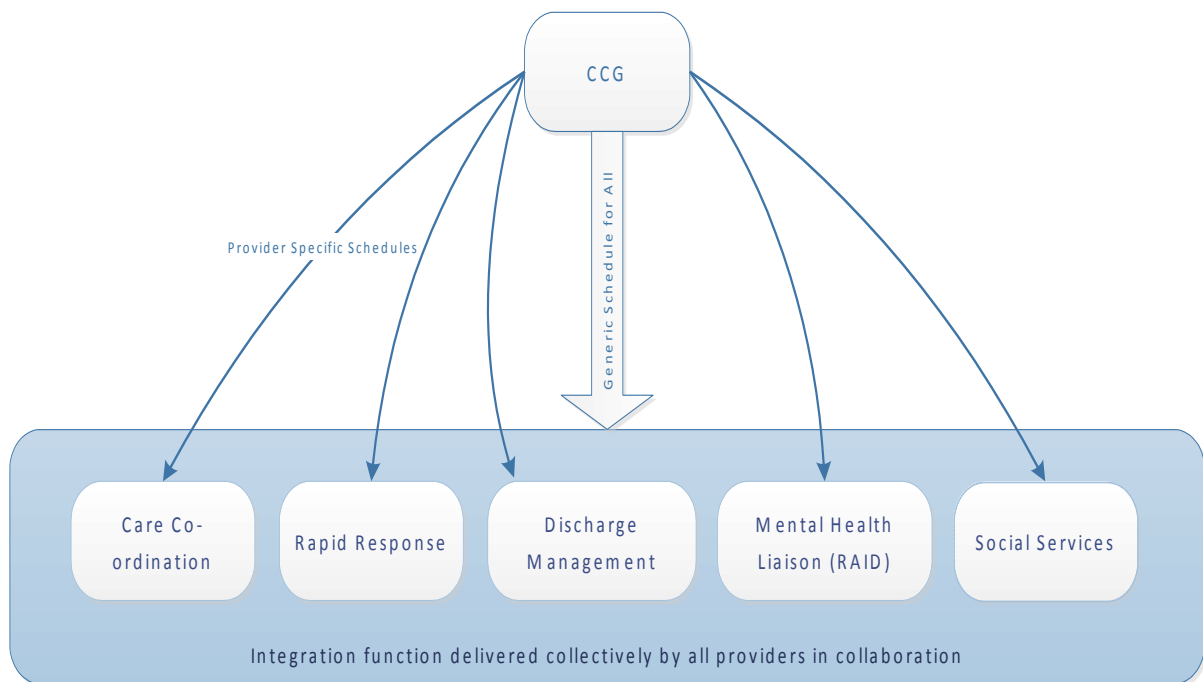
CCG

Provider Specific Schedules

Generic Schedule for All

Care Co-ordination

Rapid Response

Discharge Management

Mental Health Liaison (RAID)

Social Services

Integration function delivered collectively by all providers in collaboration